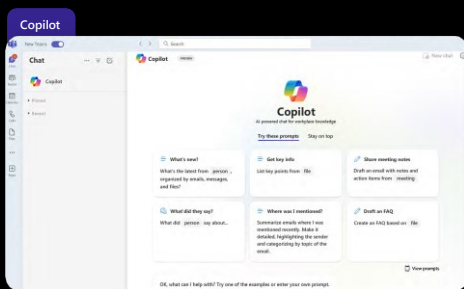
Copilot

New Teams

Search

Chat

Copilot

Pinned

Recent

Copilot

Preview

New chat

Copilot

AI-powered chat for workplace knowledge

Try these prompts

Stay on top

What's new?

What's the latest from person, organized by emails, messages, and files?

Get key info

List key points from file

Share meeting notes

Draft an email with notes and action items from meeting

What did they say?

What did person say about...

Where was I mentioned?

Summarize emails where I was mentioned recently. Make it detailed, highlighting the sender and categorizing by topic of the email.

Draft an FAQ

Create an FAQ based on file

View prompts

OK, what can I help with? Try one of the examples or enter your own prompt.